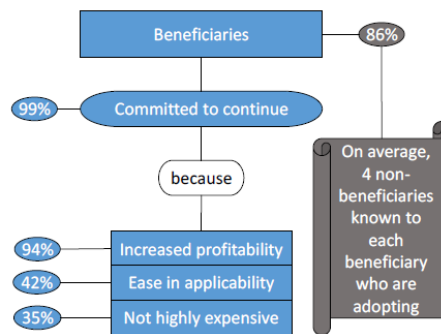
Beneficiaries

86%

99%

Committed to continue

because

On average, 4 non-beneficiaries known to each beneficiary who are adopting

94%

Increased profitability

42%

Ease in applicability

35%

Not highly expensive